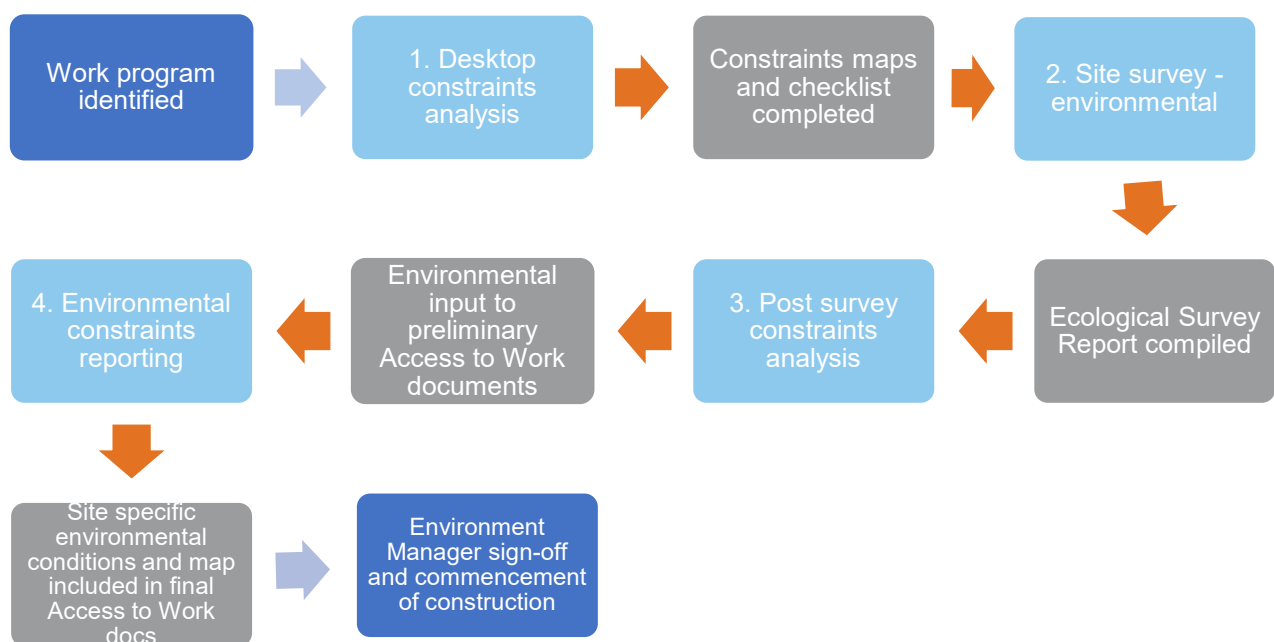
Work program identified

1. Desktop constraints analysis

Constraints maps and checklist completed

2. Site survey - environmental

Ecological Survey Report compiled

3. Post survey constraints analysis

Environmental input to preliminary Access to Work documents

4. Environmental constraints reporting

Site specific environmental conditions and map included in final Access to Work docs

Environment Manager sign-off and commencement of construction